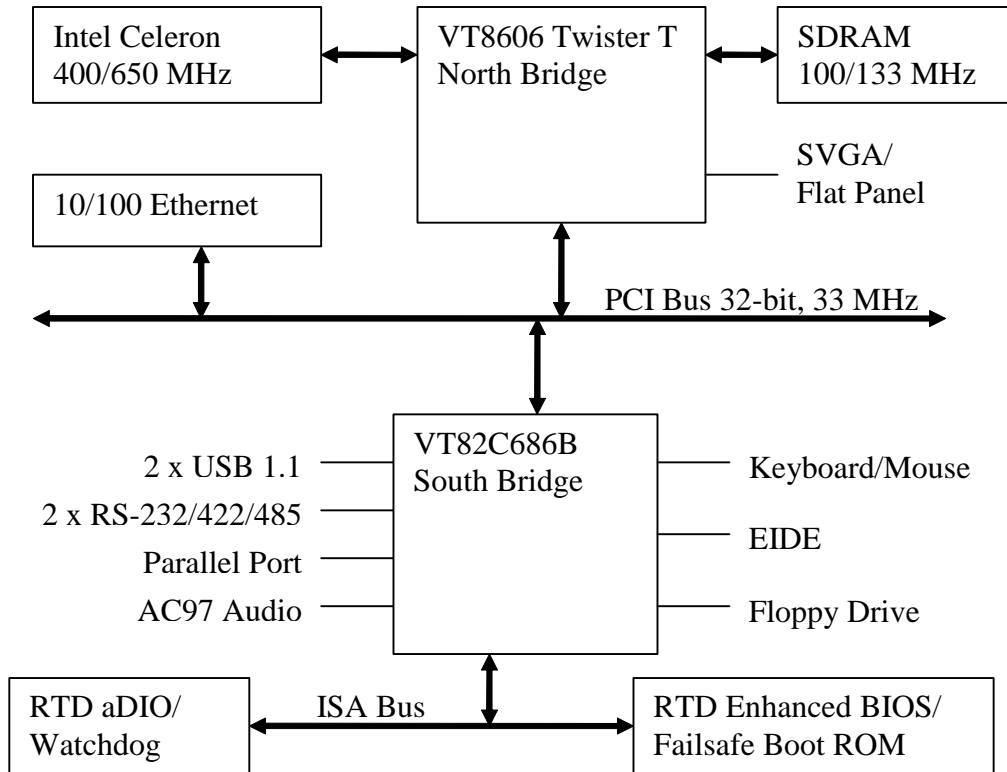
Intel Celeron
400/650 MHz

VT8606 Twister T
North Bridge

SDRAM
100/133 MHz

SVGA/
Flat Panel

10/100 Ethernet

PCI Bus 32-bit, 33 MHz

VT82C686B
South Bridge

2 x USB 1.1

2 x RS-232/422/485

Parallel Port

AC97 Audio

Keyboard/Mouse

EIDE

Floppy Drive

RTD aDIO/
Watchdog

ISA Bus

RTD Enhanced BIOS/
Failsafe Boot ROM